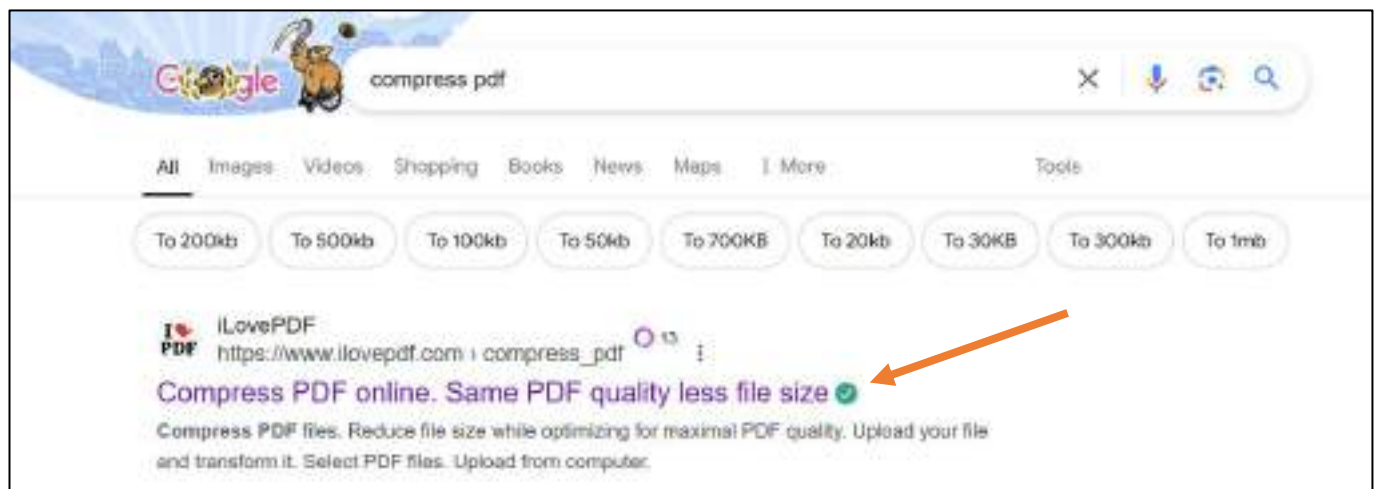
Google

compress pdf

All Images Videos Shopping Books News Maps ⋮ More Tools

To 200kb To 500kb To 100kb To 50kb To 700KB To 20kb To 30KB To 300kb To 1mb

I❤ PDF iLovePDF
https://www.ilovepdf.com › compress_pdf

Compress PDF online. Same PDF quality less file size

Compress PDF files. Reduce file size while optimizing for maximal PDF quality. Upload your file and transform it. Select PDF files. Upload from computer.